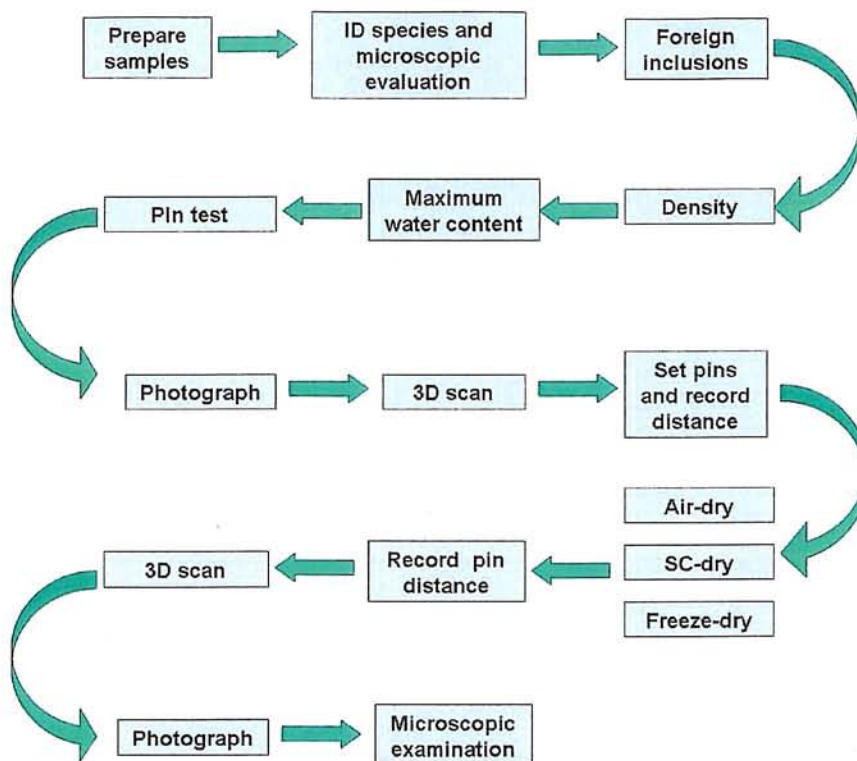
Prepare samples

ID species and microscopic evaluation

Foreign inclusions

Density

Maximum water content

Pin test

Photograph

3D scan

Set pins and record distance

Air-dry

SC-dry

Freeze-dry

Record pin distance

3D scan

Photograph

Microscopic examination